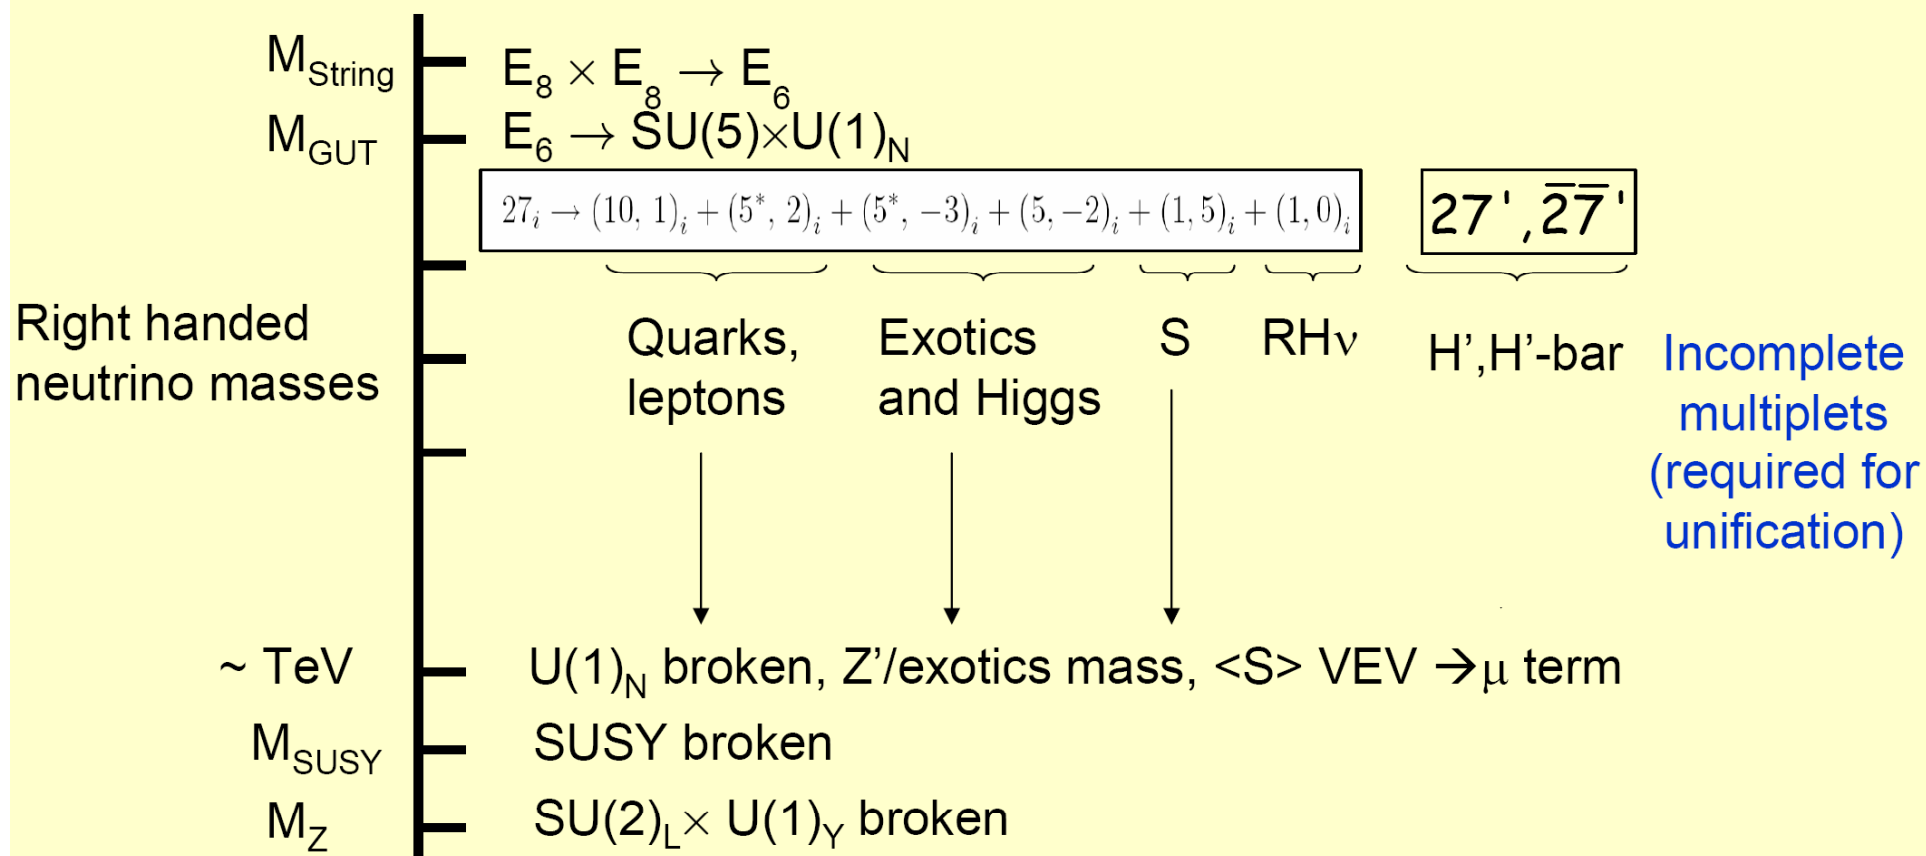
$M_{String}$ $E_8 \times E_8 \rightarrow E_6$

$M_{GUT}$ $E_6 \rightarrow SU(5)\times U(1)_N$

$27_i \rightarrow (10, 1)_i + (5^*, 2)_i + (5^*, -3)_i + (5, -2)_i + (1, 5)_i + (1, 0)_i$

$27', \overline{27}'$

Right handed neutrino masses

Quarks, leptons

Exotics and Higgs

S

RHν

H',H'-bar

Incomplete multiplets (required for unification)

~ TeV $U(1)_N$ broken, Z'/exotics mass, <S> VEV →μ term

$M_{SUSY}$ SUSY broken

$M_Z$ $SU(2)_L\times U(1)_Y$ broken